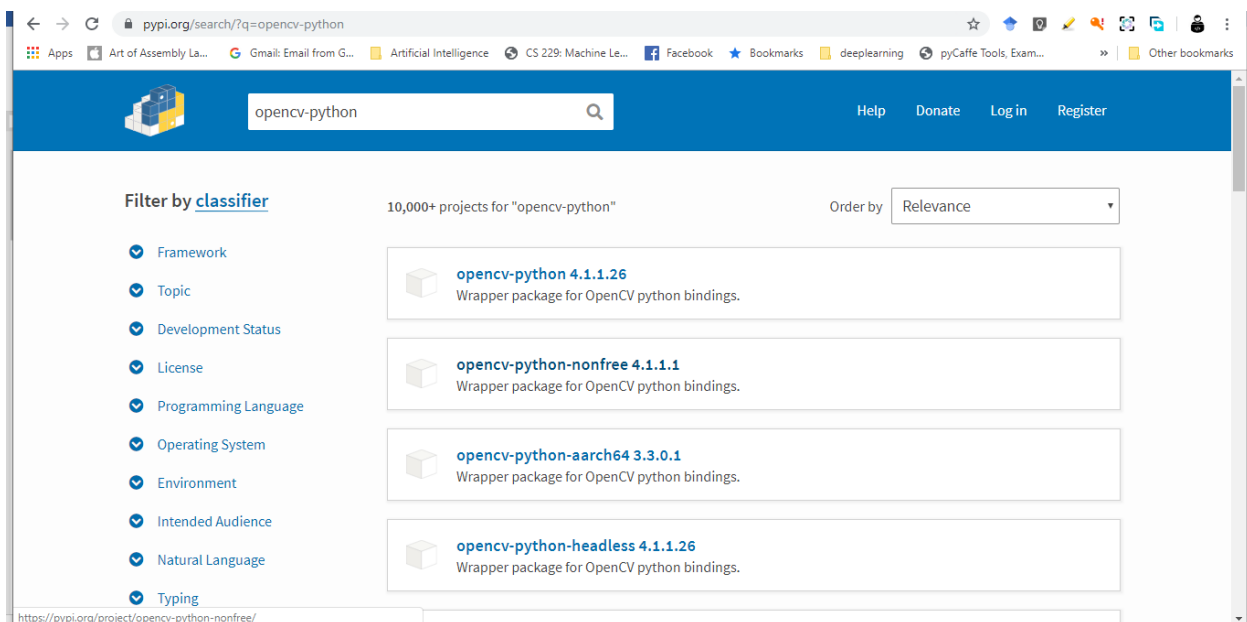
pypi.org/search/?q=opencv-python

Apps Art of Assembly La... Gmail: Email from G... Artificial Intelligence CS 229: Machine Le... Facebook Bookmarks deeplearning pyCaffe Tools, Exam... » Other bookmarks

opencv-python

Help Donate Log in Register

Filter by classifier

Framework
Topic
Development Status
License
Programming Language
Operating System
Environment
Intended Audience
Natural Language
Typing

10,000+ projects for "opencv-python"

Order by Relevance

opencv-python 4.1.1.26
Wrapper package for OpenCV python bindings.

opencv-python-nonfree 4.1.1.1
Wrapper package for OpenCV python bindings.

opencv-python-aarch64 3.3.0.1
Wrapper package for OpenCV python bindings.

opencv-python-headless 4.1.1.26
Wrapper package for OpenCV python bindings.

https://pypi.org/project/opencv-python-nonfree/